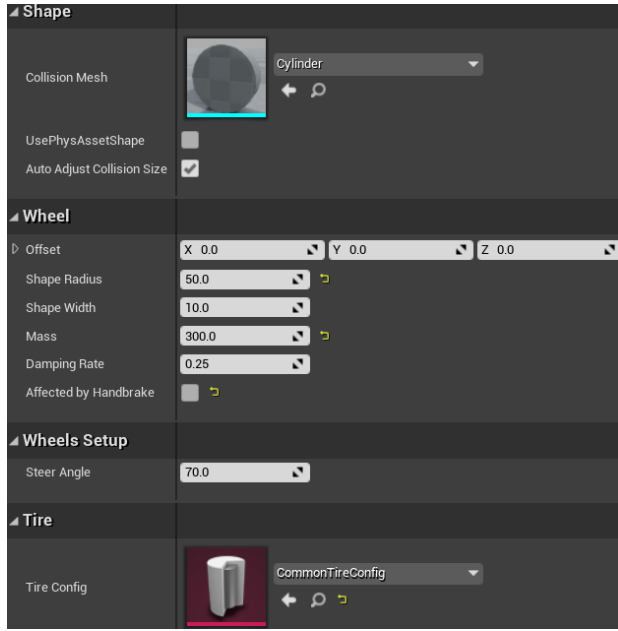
Shape

Collision Mesh
Cylinder

UsePhysAssetShape

Auto Adjust Collision Size

Wheel

Offset
X 0.0
Y 0.0
Z 0.0

Shape Radius
50.0

Shape Width
10.0

Mass
300.0

Damping Rate
0.25

Affected by Handbrake

Wheels Setup

Steer Angle
70.0

Tire

Tire Config
CommonTireConfig